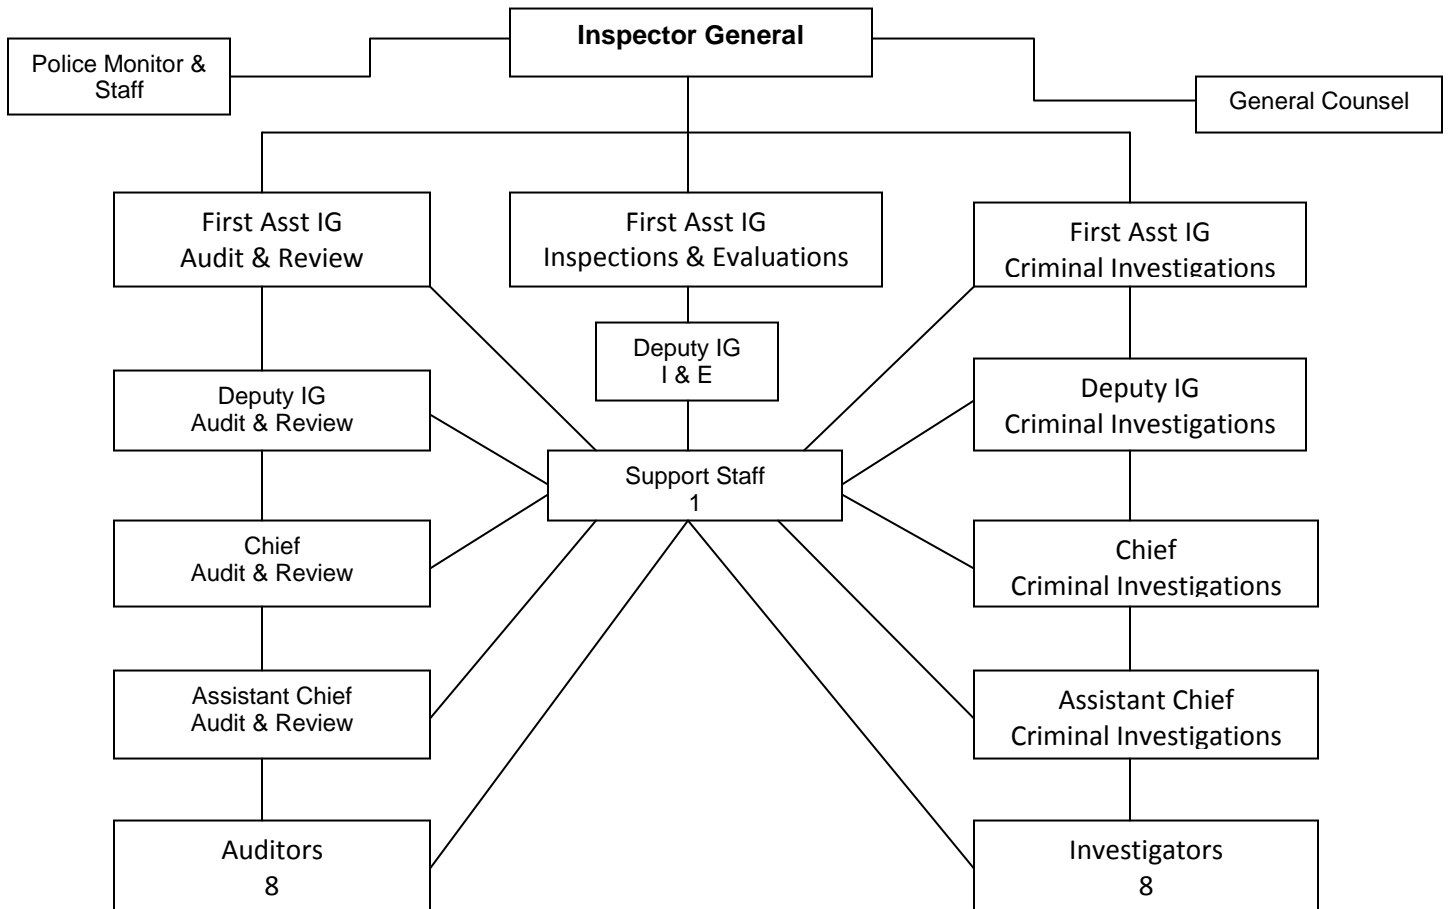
Inspector General

Police Monitor & Staff

General Counsel

First Asst IG Audit & Review

First Asst IG Inspections & Evaluations

First Asst IG Criminal Investigations

Deputy IG I & E

Deputy IG Audit & Review

Deputy IG Criminal Investigations

Support Staff 1

Chief Audit & Review

Chief Criminal Investigations

Assistant Chief Audit & Review

Assistant Chief Criminal Investigations

Auditors 8

Investigators 8